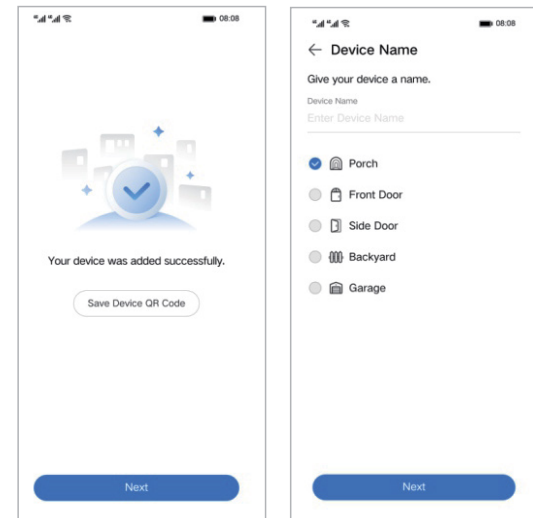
08:08

Your device was added successfully.

Save Device QR Code

Next

08:08

← Device Name

Give your device a name.

Device Name

Enter Device Name

Porch

Front Door

Side Door

Backyard

Garage

Next